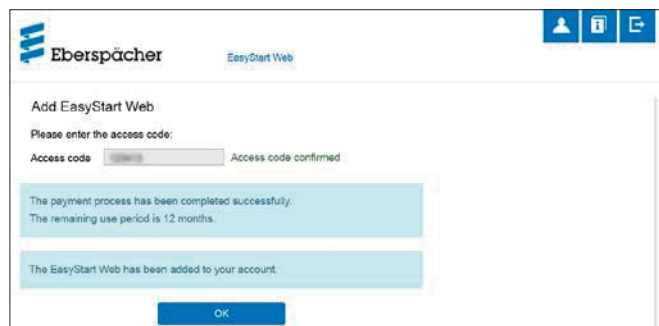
Eberspächer

EasyStart Web

Add EasyStart Web

Please enter the access code:

Access code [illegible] Access code confirmed

The payment process has been completed successfully.
The remaining use period is 12 months.

The EasyStart Web has been added to your account.

OK